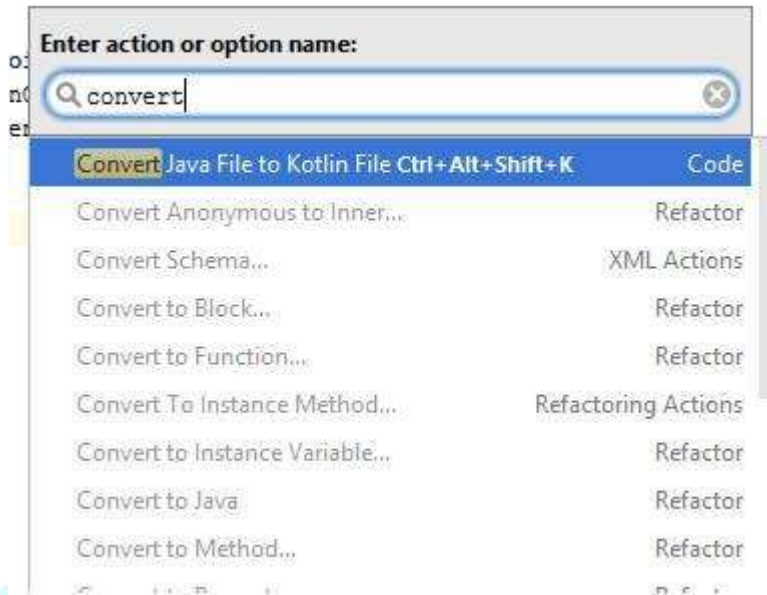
oi
n(
er

Enter action or option name:

convert

Convert Java File to Kotlin File Ctrl+Alt+Shift+K Code
Convert Anonymous to Inner... Refactor
Convert Schema... XML Actions
Convert to Block... Refactor
Convert to Function... Refactor
Convert To Instance Method... Refactoring Actions
Convert to Instance Variable... Refactor
Convert to Java Refactor
Convert to Method... Refactor
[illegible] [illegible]